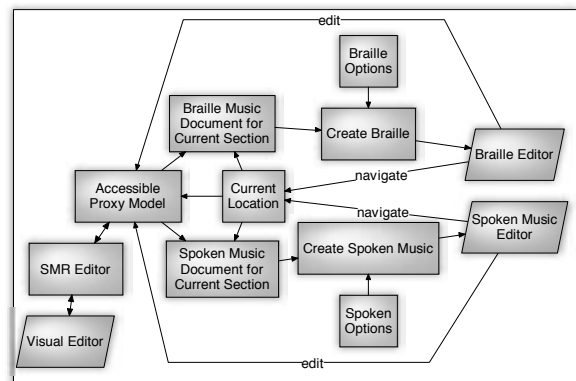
edit

Braille Options

Braille Music Document for Current Section

Create Braille

Braille Editor

Accessible Proxy Model

Current Location

navigate

navigate

Spoken Music Editor

SMR Editor

Spoken Music Document for Current Section

Create Spoken Music

Visual Editor

Spoken Options

edit